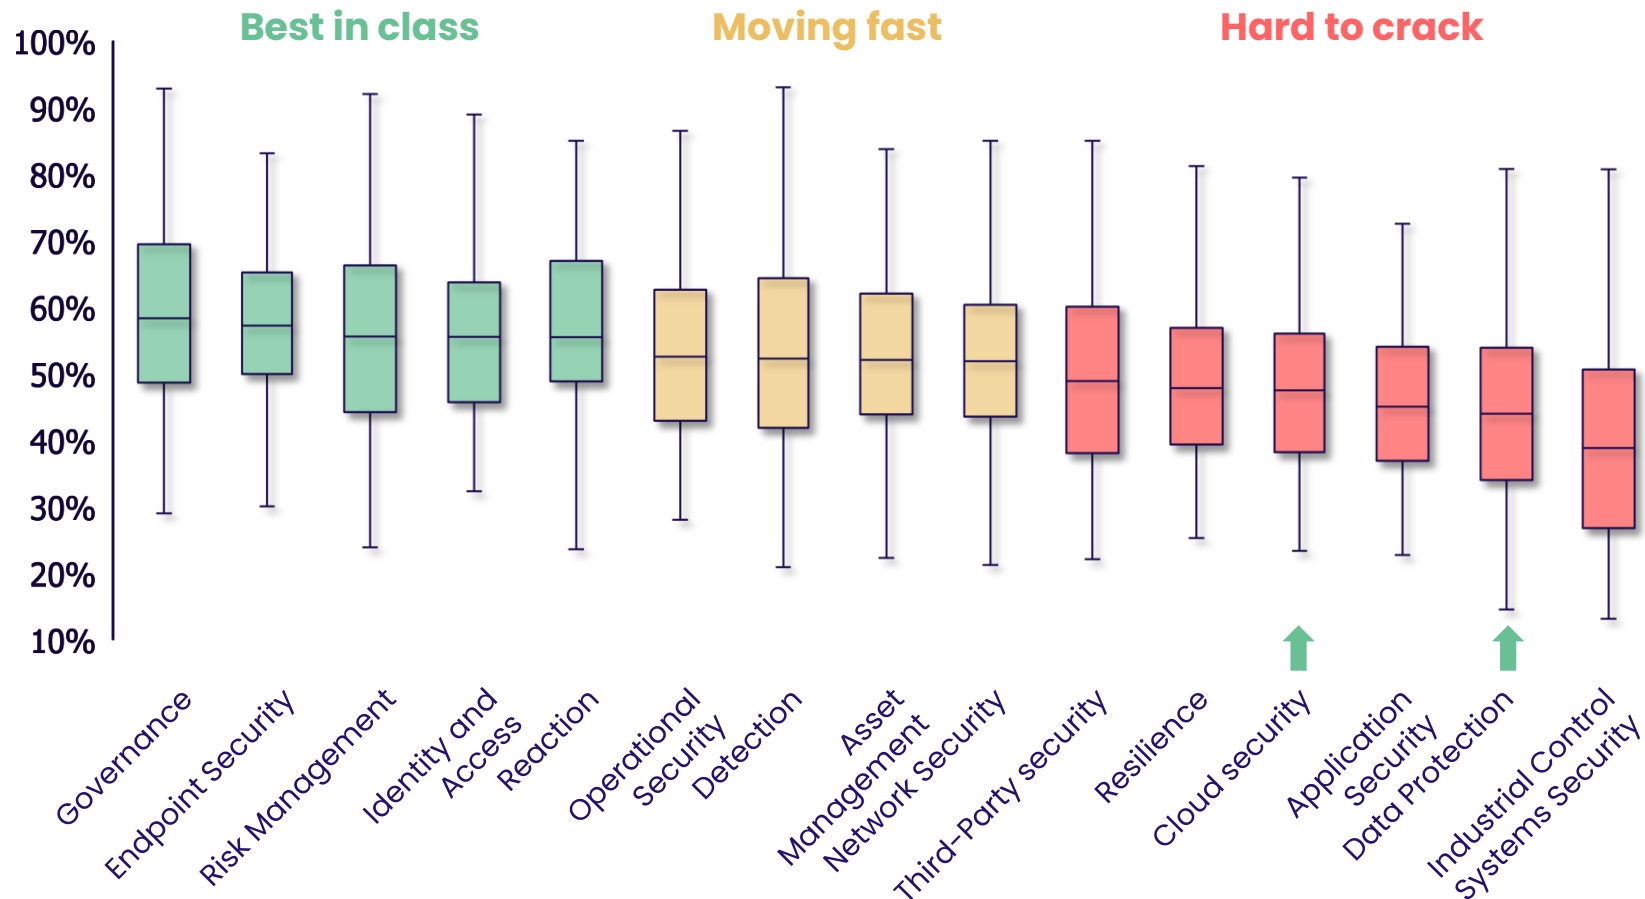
Best in class
Moving fast
Hard to crack

100%
90%
80%
70%
60%
50%
40%
30%
20%
10%

Governance
Endpoint Security
Risk Management
Identity and Access
Reaction
Operational Security
Detection
Asset Management
Network Security
Third-Party security
Resilience
Cloud security
Application Security
Data Protection
Industrial Control Systems Security